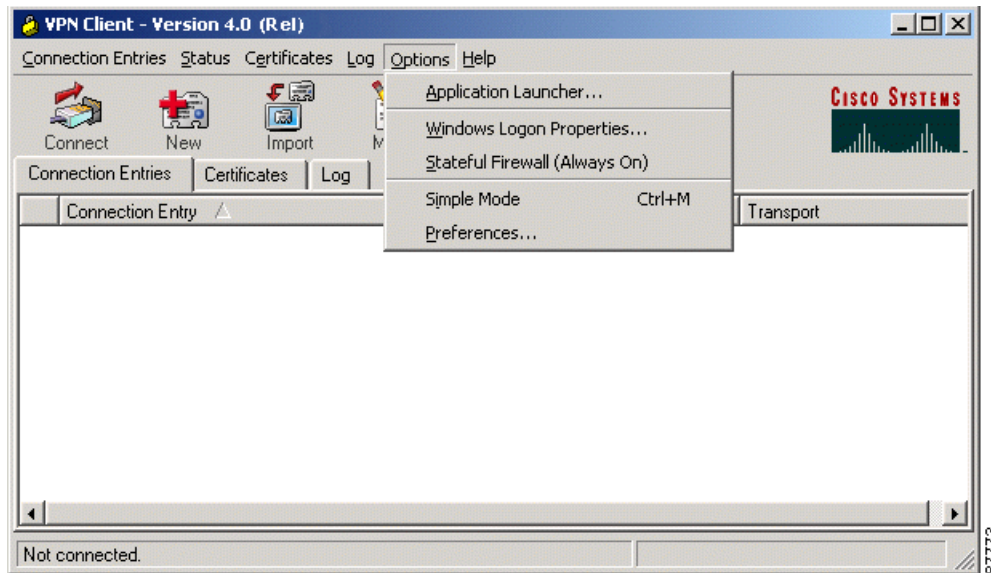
VPN Client - Version 4.0 (Rel)

Connection Entries Status Certificates Log Options Help

Connect New Import M

Cisco Systems

Application Launcher...

Windows Logon Properties...

Stateful Firewall (Always On)

Simple Mode Ctrl+M

Preferences...

Connection Entries Certificates Log

Connection Entry

Transport

Not connected.

87773